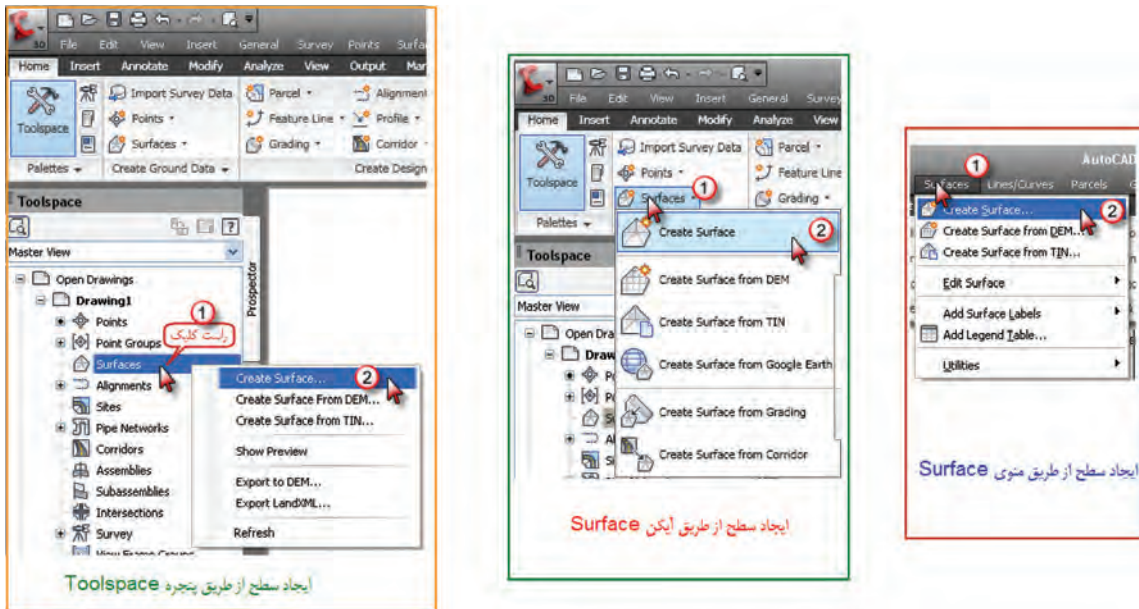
3D File Edit View Insert General Survey Points Surfa

Home Insert Annotate Modify Analyze View Output Mar

Toolspace Import Survey Data Points Surfaces Parcel Feature Line Grading Alignment Profile Corridor

Palettes Create Ground Data Create Design

Toolspace

Master View

Prospector

Open Drawings
Drawing1
Points
Point Groups
Surfaces
Alignments
Sites
Pipe Networks
Corridors
Assemblies
Subassemblies
Intersections
Survey

1 راست کلیک

2

Create Surface...
Create Surface From DEM...
Create Surface from TIN...
Show Preview
Export to DEM...
Export LandXML...
Refresh

ایجاد سطح از طریق پنجره Toolspace

3D File Edit View Insert General Survey

Home Insert Annotate Modify Analyze View

Toolspace Import Survey Data Points Surfaces Parcel Feature Line Grading

1

Palettes

Toolspace

Master View

Open Dra
Draw

Create Surface 2
Create Surface from DEM
Create Surface from TIN
Create Surface from Google Earth
Create Surface from Grading
Create Surface from Corridor

ایجاد سطح از طریق آیکن Surface

AutoCAD

1

Surfaces Lines/Curves Parcels

Create Surface... 2
Create Surface from DEM...
Create Surface from TIN...
Edit Surface
Add Surface Labels
Add Legend Table...
Utilities

ایجاد سطح از طریق منوی Surface